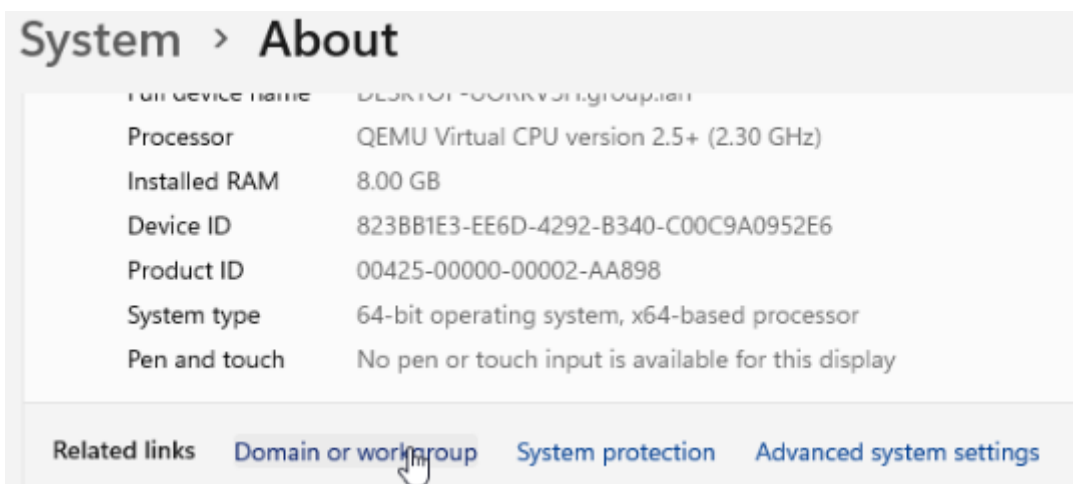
System › About

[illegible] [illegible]

Processor QEMU Virtual CPU version 2.5+ (2.30 GHz)

Installed RAM 8.00 GB

Device ID 823BB1E3-EE6D-4292-B340-C00C9A0952E6

Product ID 00425-00000-00002-AA898

System type 64-bit operating system, x64-based processor

Pen and touch No pen or touch input is available for this display

Related links Domain or workgroup System protection Advanced system settings